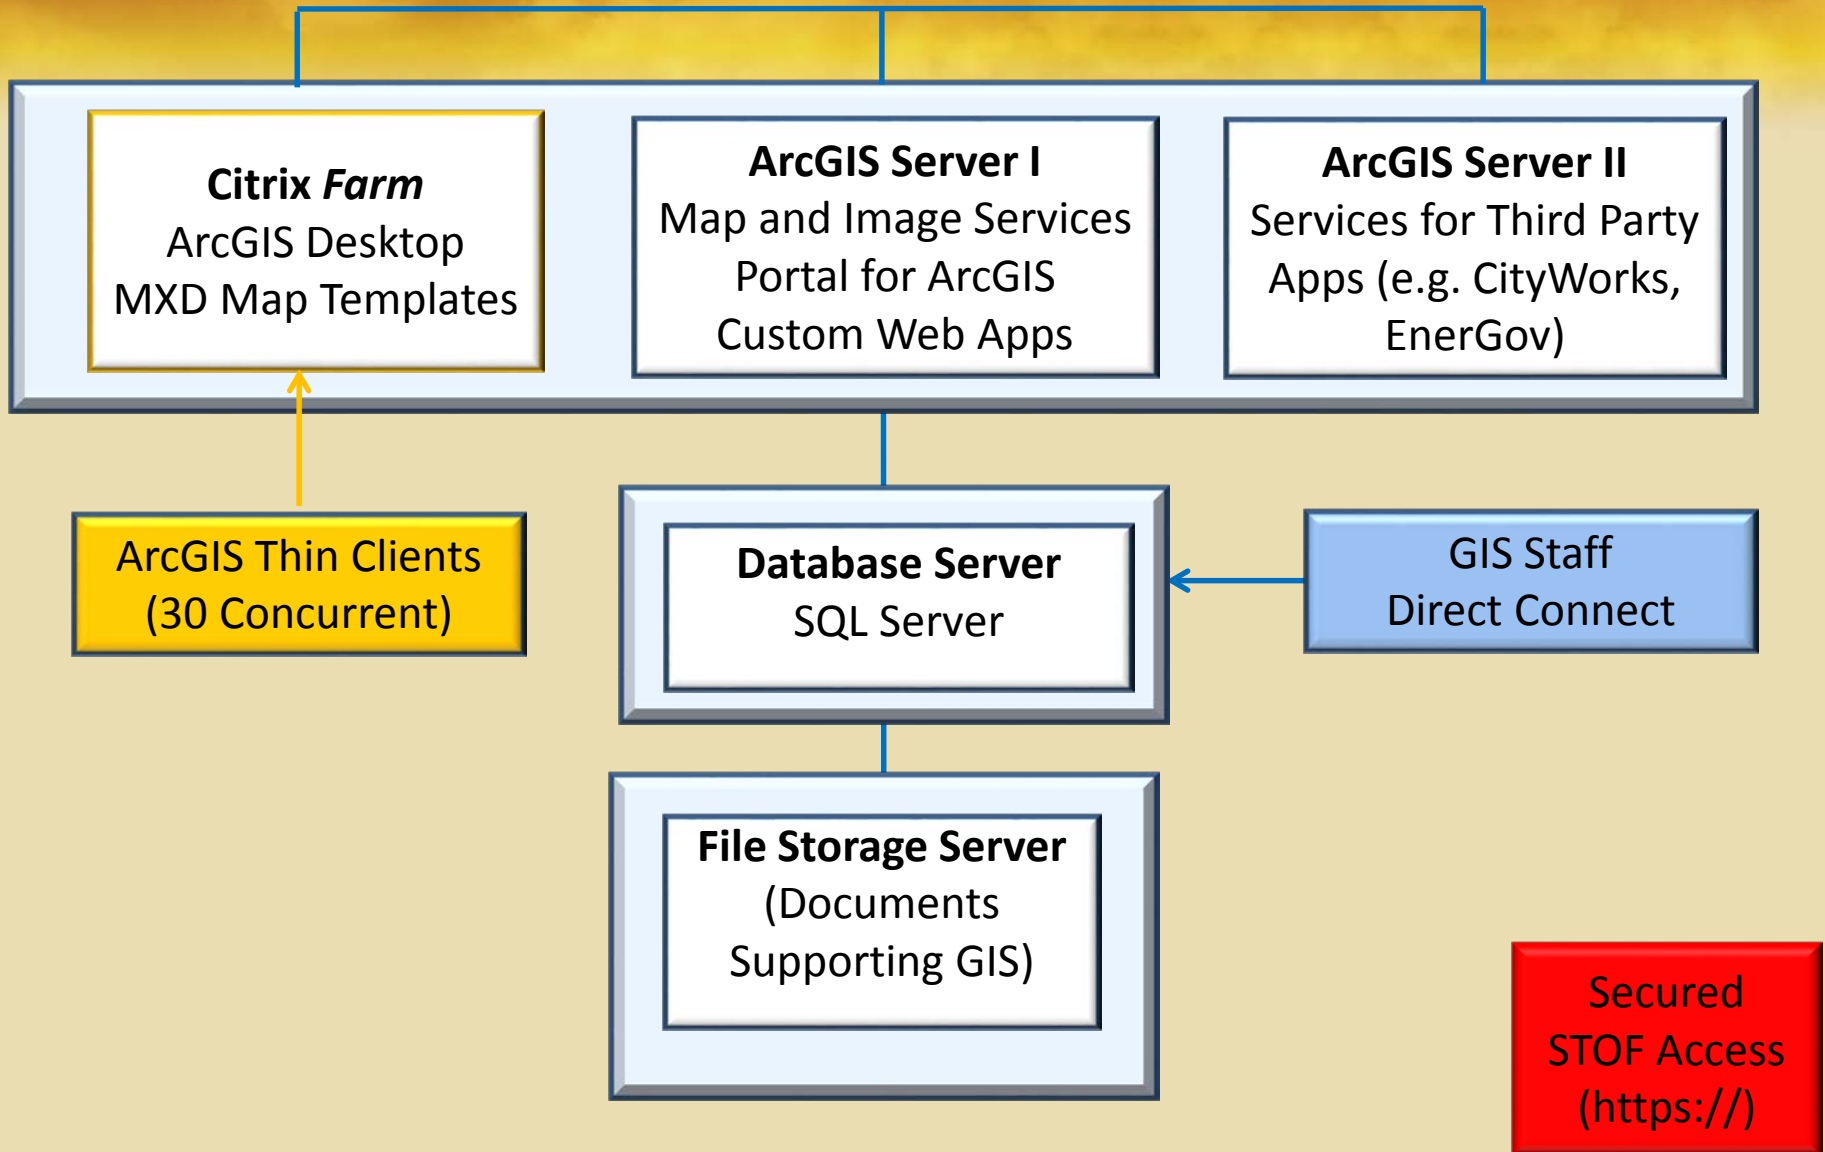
Citrix Farm
ArcGIS Desktop
MXD Map Templates

ArcGIS Server I
Map and Image Services
Portal for ArcGIS
Custom Web Apps

ArcGIS Server II
Services for Third Party Apps (e.g. CityWorks, EnerGov)

ArcGIS Thin Clients
(30 Concurrent)

Database Server
SQL Server

GIS Staff
Direct Connect

File Storage Server
(Documents Supporting GIS)

Secured
STOF Access
(https://)